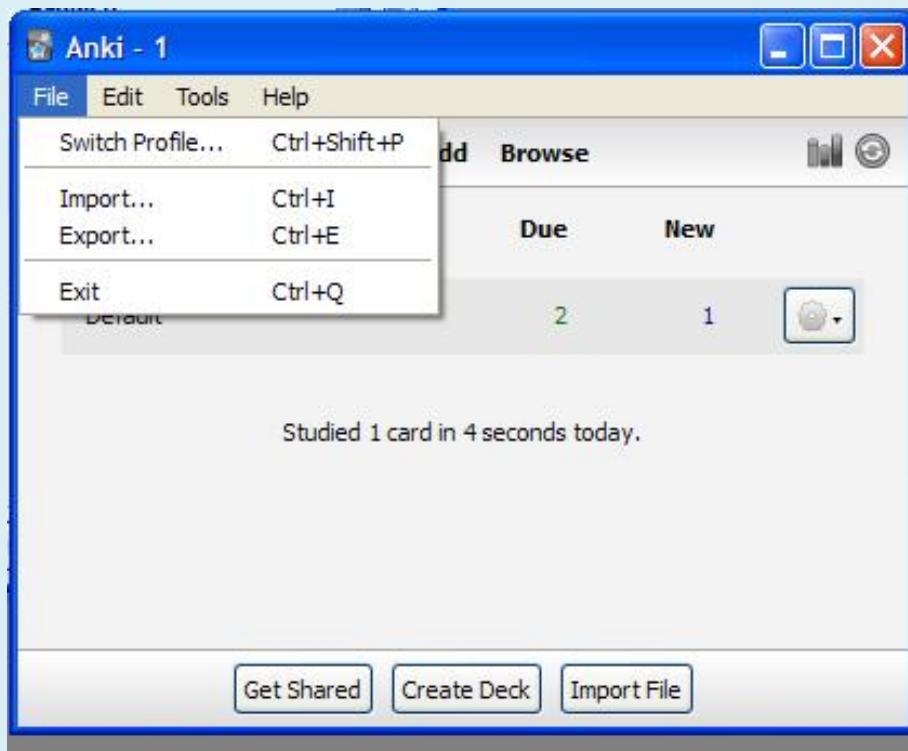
Anki - 1

File Edit Tools Help

Switch Profile... Ctrl+Shift+P
Import... Ctrl+I
Export... Ctrl+E
Exit Ctrl+Q

dd Browse

Due New

Default 2 1

Studied 1 card in 4 seconds today.

Get Shared Create Deck Import File